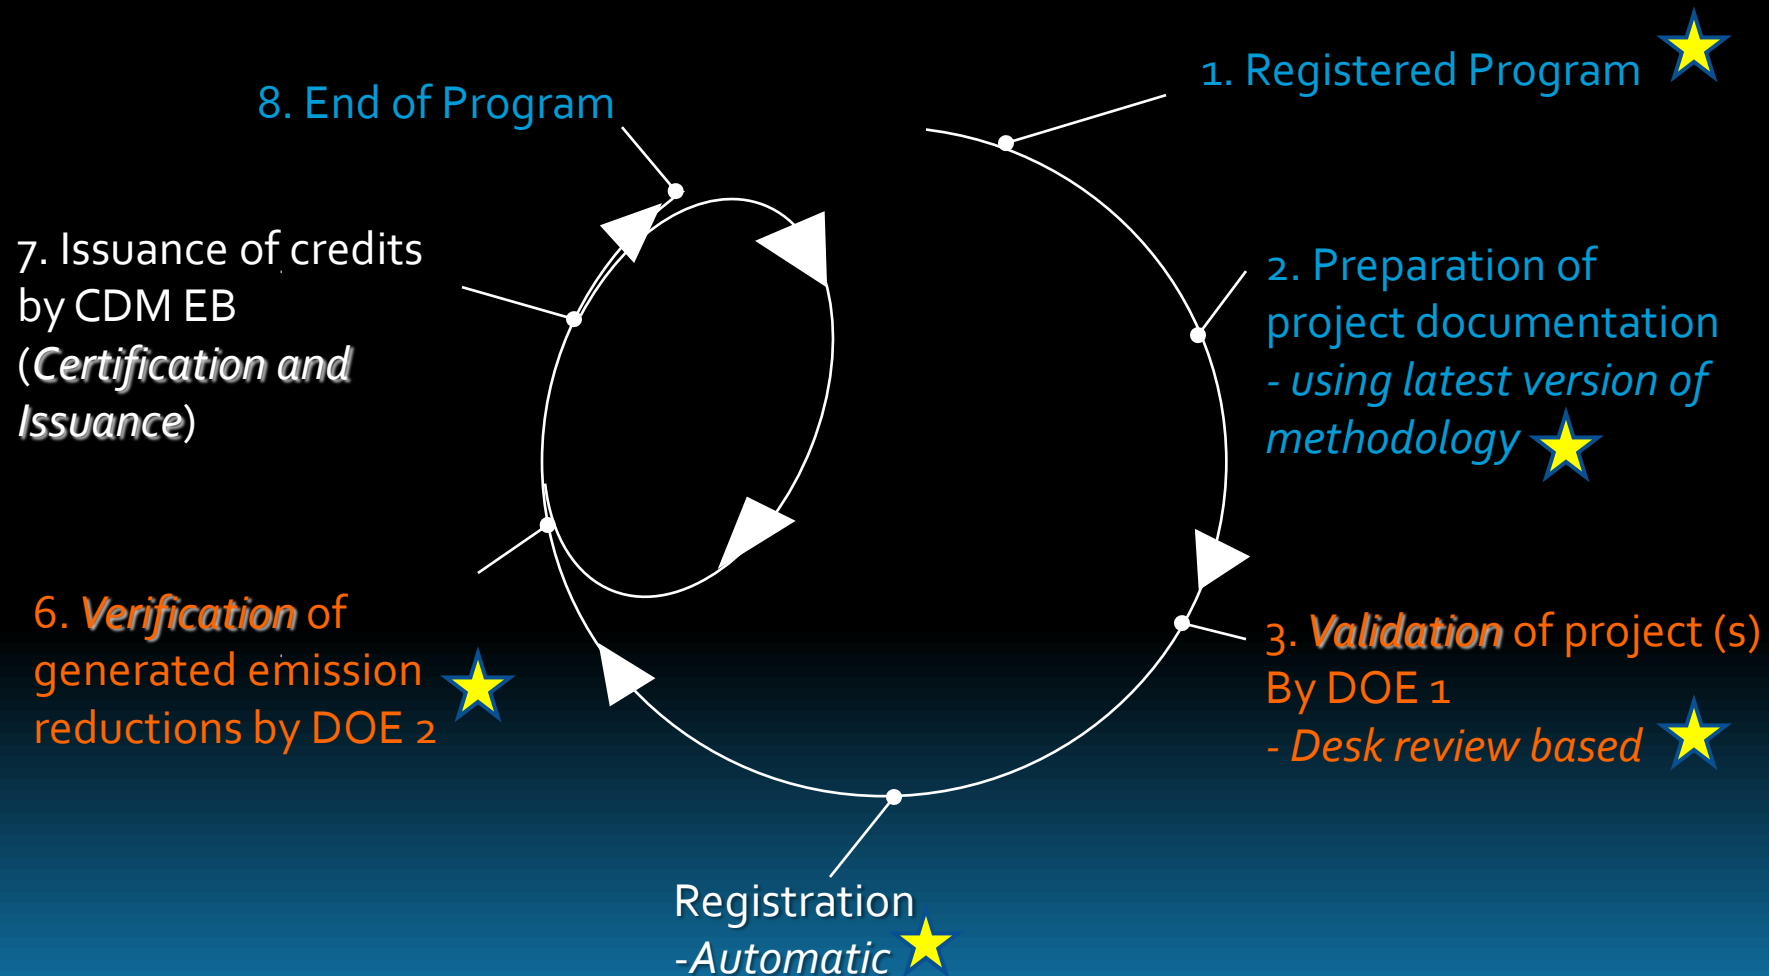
8. End of Program

1. Registered Program

7. Issuance of credits by CDM EB (*Certification and Issuance*)

2. Preparation of project documentation
*- using latest version of methodology*

6. *Verification* of generated emission reductions by DOE 2

3. *Validation* of project (s) By DOE 1
*- Desk review based*

Registration
*-Automatic*